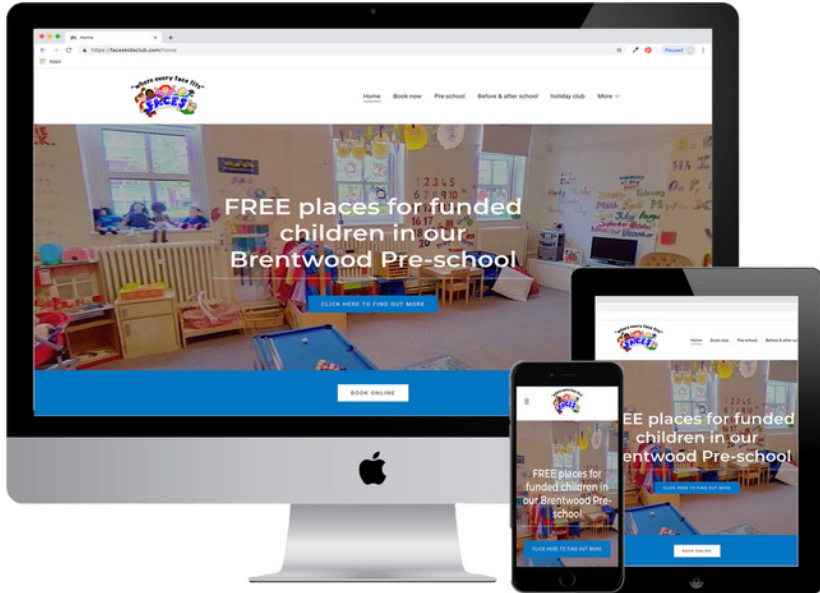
Home
https://faceskidsclub.com/home
Paused
Apps
"where every face fits"
FACES
Home Book now Pre-school Before & after school holiday club More
1 2 3 4 5
FREE places for funded children in our Brentwood Pre-school
CLICK HERE TO FIND OUT MORE
BOOK ONLINE

"where every face fits"
FACES
Home Book now Pre-school Before & after sc
EE places for funded children in our entwood Pre-school
CLICK HERE TO FIND OUT MORE
BOOK ONLINE

FACES
FREE places for funded children in our Brentwood Pre-school
CLICK HERE TO FIND OUT MORE